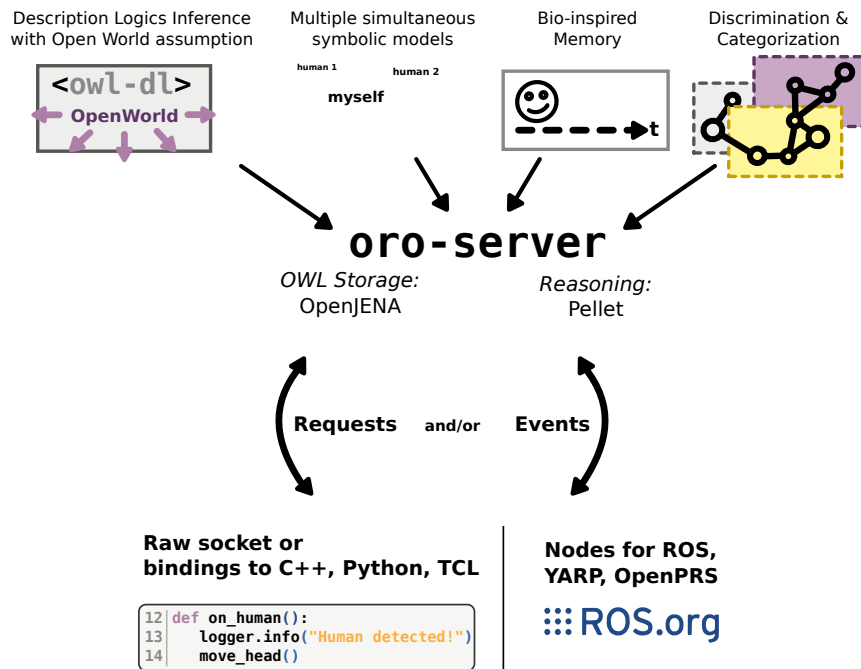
Description Logics Inference with Open World assumption

<owl-dl>
OpenWorld

Multiple simultaneous symbolic models

human 1
human 2
myself

Bio-inspired Memory

t

Discrimination & Categorization

oro-server

OWL Storage:
OpenJENA

Reasoning:
Pellet

Requests and/or Events

Raw socket or bindings to C++, Python, TCL

12 def on_human():
13 logger.info("Human detected!")
14 move_head()

Nodes for ROS, YARP, OpenPRS

ROS.org